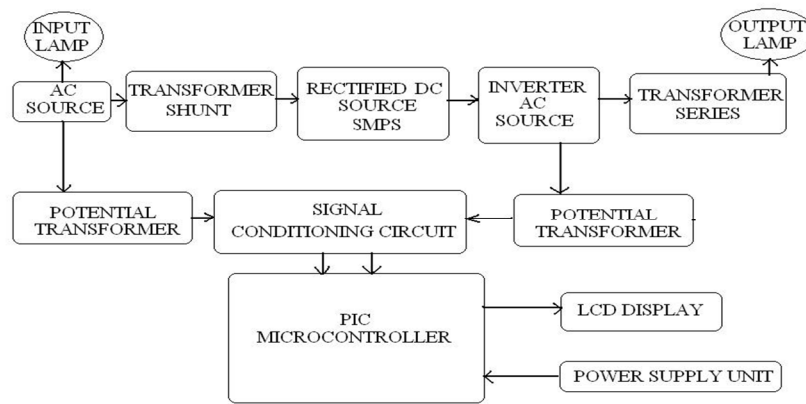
INPUT LAMP

AC SOURCE

TRANSFORMER SHUNT

RECTIFIED DC SOURCE SMPS

INVERTER AC SOURCE

TRANSFORMER SERIES

OUTPUT LAMP

POTENTIAL TRANSFORMER

SIGNAL CONDITIONING CIRCUIT

POTENTIAL TRANSFORMER

PIC MICROCONTROLLER

LCD DISPLAY

POWER SUPPLY UNIT